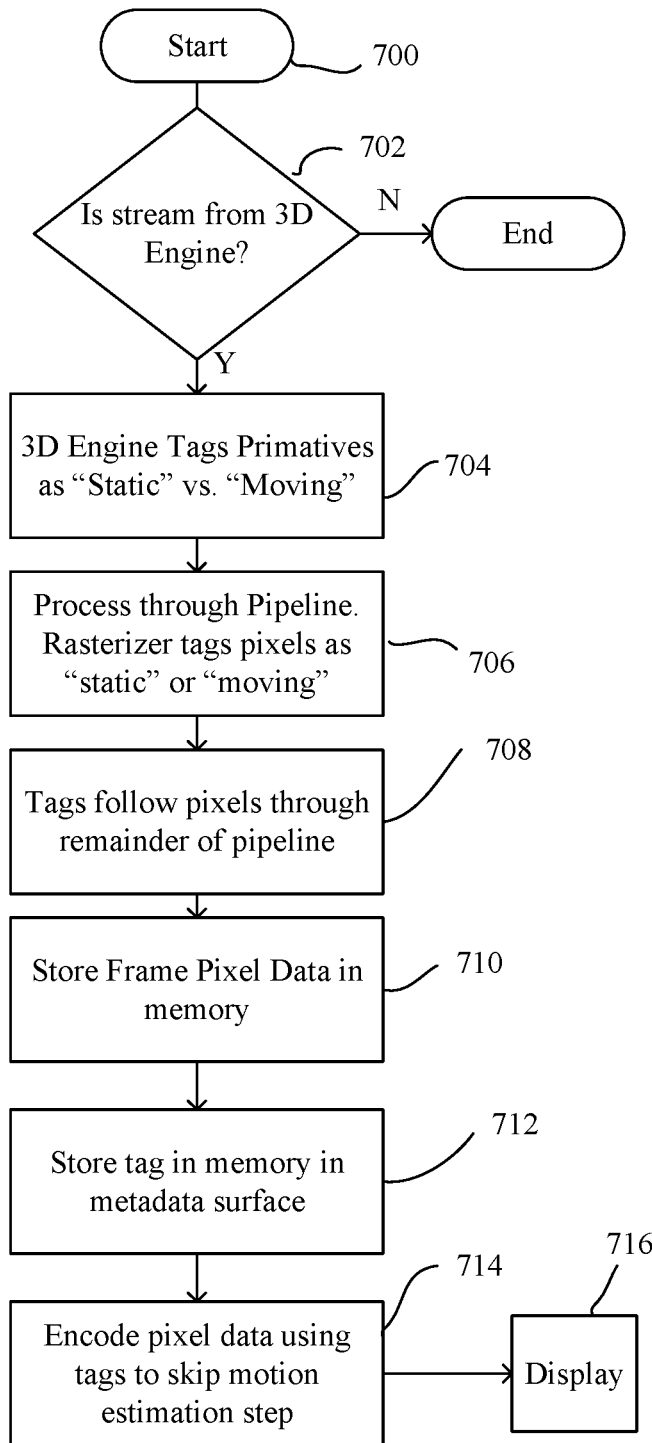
Start

700

702

Is stream from 3D Engine?

N

End

Y

3D Engine Tags Primatives as "Static" vs. "Moving"

704

Process through Pipeline. Rasterizer tags pixels as "static" or "moving"

706

708

Tags follow pixels through remainder of pipeline

Store Frame Pixel Data in memory

710

712

Store tag in memory in metadata surface

716

714

Encode pixel data using tags to skip motion estimation step

Display